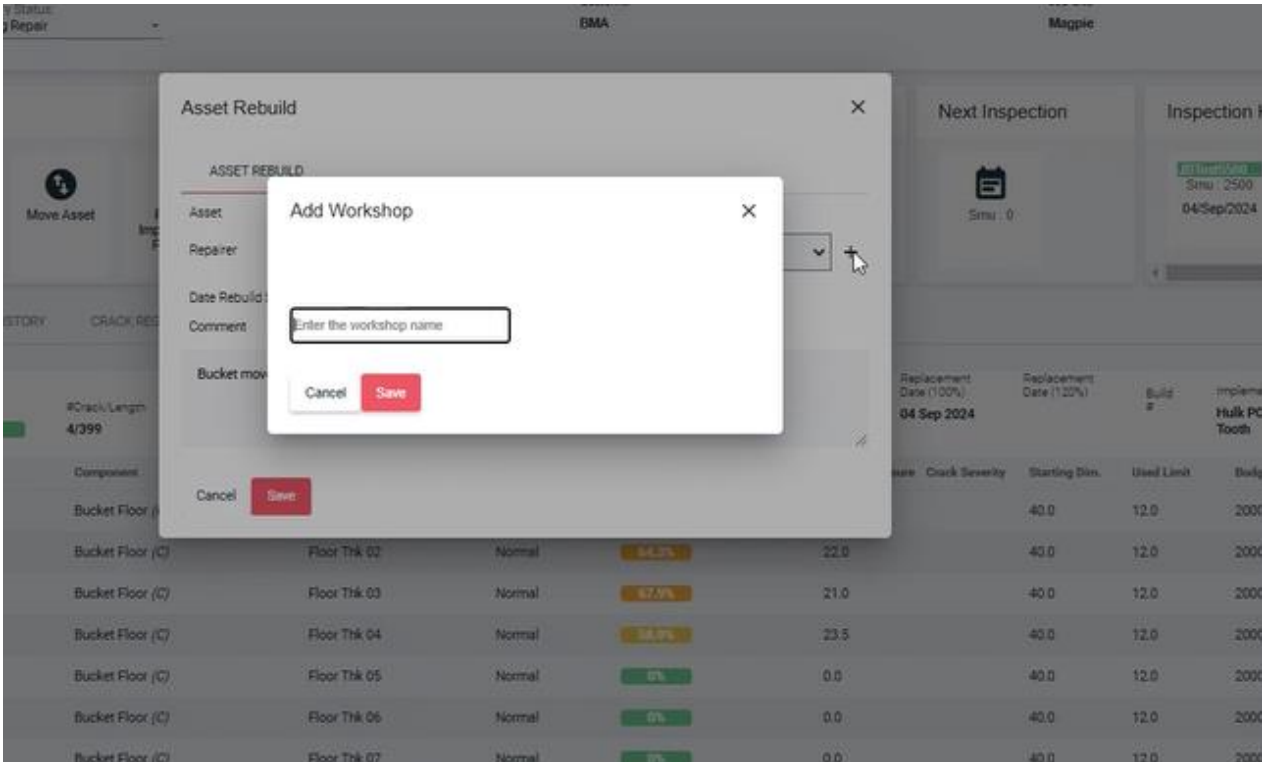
Status
Repair

BMA

Magpie

Asset Rebuild

ASSET REBUILD

Asset

Repairer

Date Rebuild

Comment

Bucket mov

Cancel Save

Add Workshop

Enter the workshop name

Cancel Save

Move Asset

Imp

Next Inspection

Smu : 0

Inspection

Smu : 2500
04/Sep/2024

STORY CRACK RE

#Crack/Length
4/399

Replacement Date (100%)
04 Sep 2024

Replacement Date (120%)

Build #

Impleme
Hulk PC
Tooth

| Component | | | | | Crack Severity | Starting Dim. | Used Limit | Bud |
|---|---|---|---|---|---|---|---|---|
| Bucket Floor ( | | | | | | 40.0 | 12.0 | 200 |
| Bucket Floor (C) | Floor Thk 02 | Normal | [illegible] | 22.0 | | 40.0 | 12.0 | 200 |
| Bucket Floor (C) | Floor Thk 03 | Normal | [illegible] | 21.0 | | 40.0 | 12.0 | 200 |
| Bucket Floor (C) | Floor Thk 04 | Normal | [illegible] | 23.5 | | 40.0 | 12.0 | 200 |
| Bucket Floor (C) | Floor Thk 05 | Normal | 0% | 0.0 | | 40.0 | 12.0 | 200 |
| Bucket Floor (C) | Floor Thk 06 | Normal | 0% | 0.0 | | 40.0 | 12.0 | 200 |
| Bucket Floor (C) | Floor Thk 07 | Normal | 0% | 0.0 | | 40.0 | 12.0 | 200 |